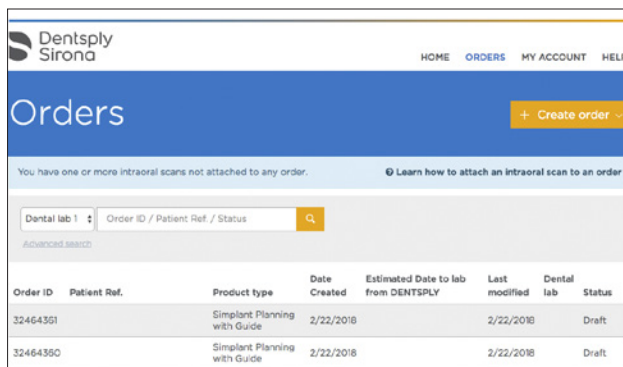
Dentsply Sirona

HOME ORDERS MY ACCOUNT HEL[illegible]

Orders

+ Create order

You have one or more intraoral scans not attached to any order.

Learn how to attach an intraoral scan to an order

Dental lab 1

Order ID / Patient Ref. / Status

Advanced search

| Order ID | Patient Ref. | Product type | Date Created | Estimated Date to lab from DENTSPLY | Last modified | Dental lab | Status |
|---|---|---|---|---|---|---|---|
| 32464361 | | Simplant Planning with Guide | 2/22/2018 | | 2/22/2018 | | Draft |
| 32464360 | | Simplant Planning with Guide | 2/22/2018 | | 2/22/2018 | | Draft |